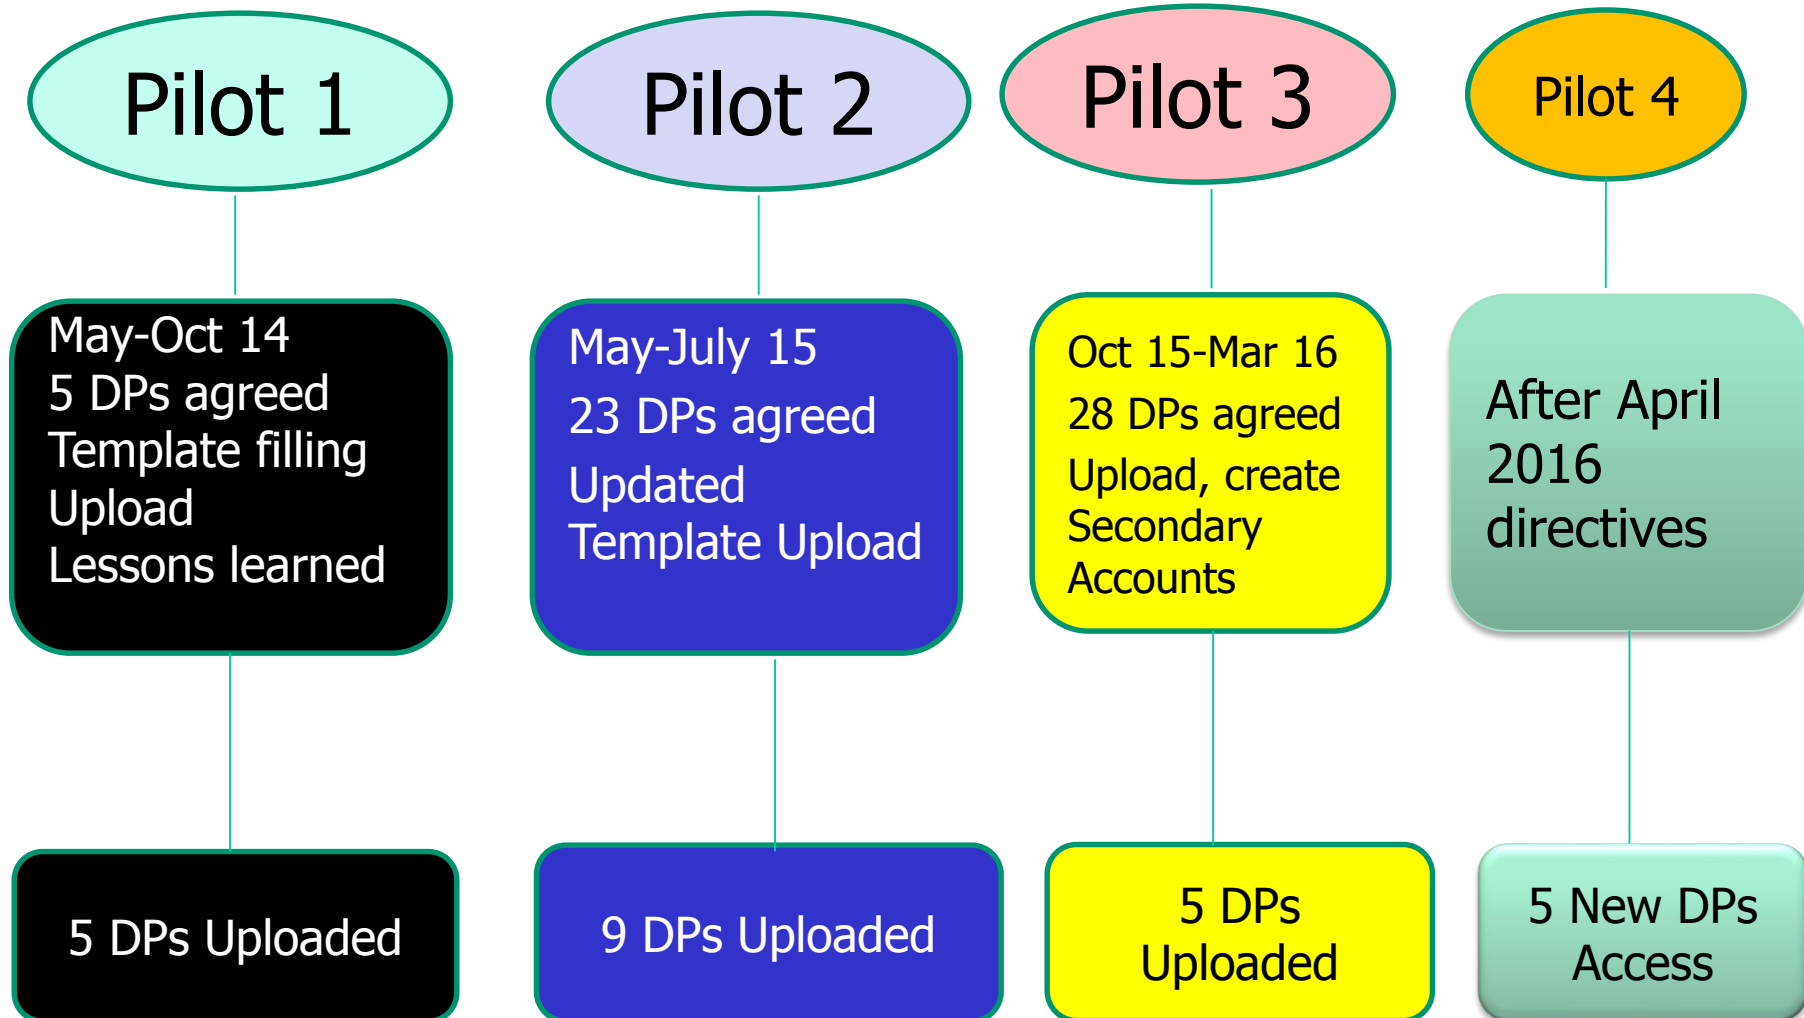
Pilot 1

May-Oct 14
5 DPs agreed
Template filling
Upload
Lessons learned

5 DPs Uploaded

Pilot 2

May-July 15
23 DPs agreed
Updated
Template Upload

9 DPs Uploaded

Pilot 3

Oct 15-Mar 16
28 DPs agreed
Upload, create Secondary Accounts

5 DPs Uploaded

Pilot 4

After April 2016 directives

5 New DPs Access